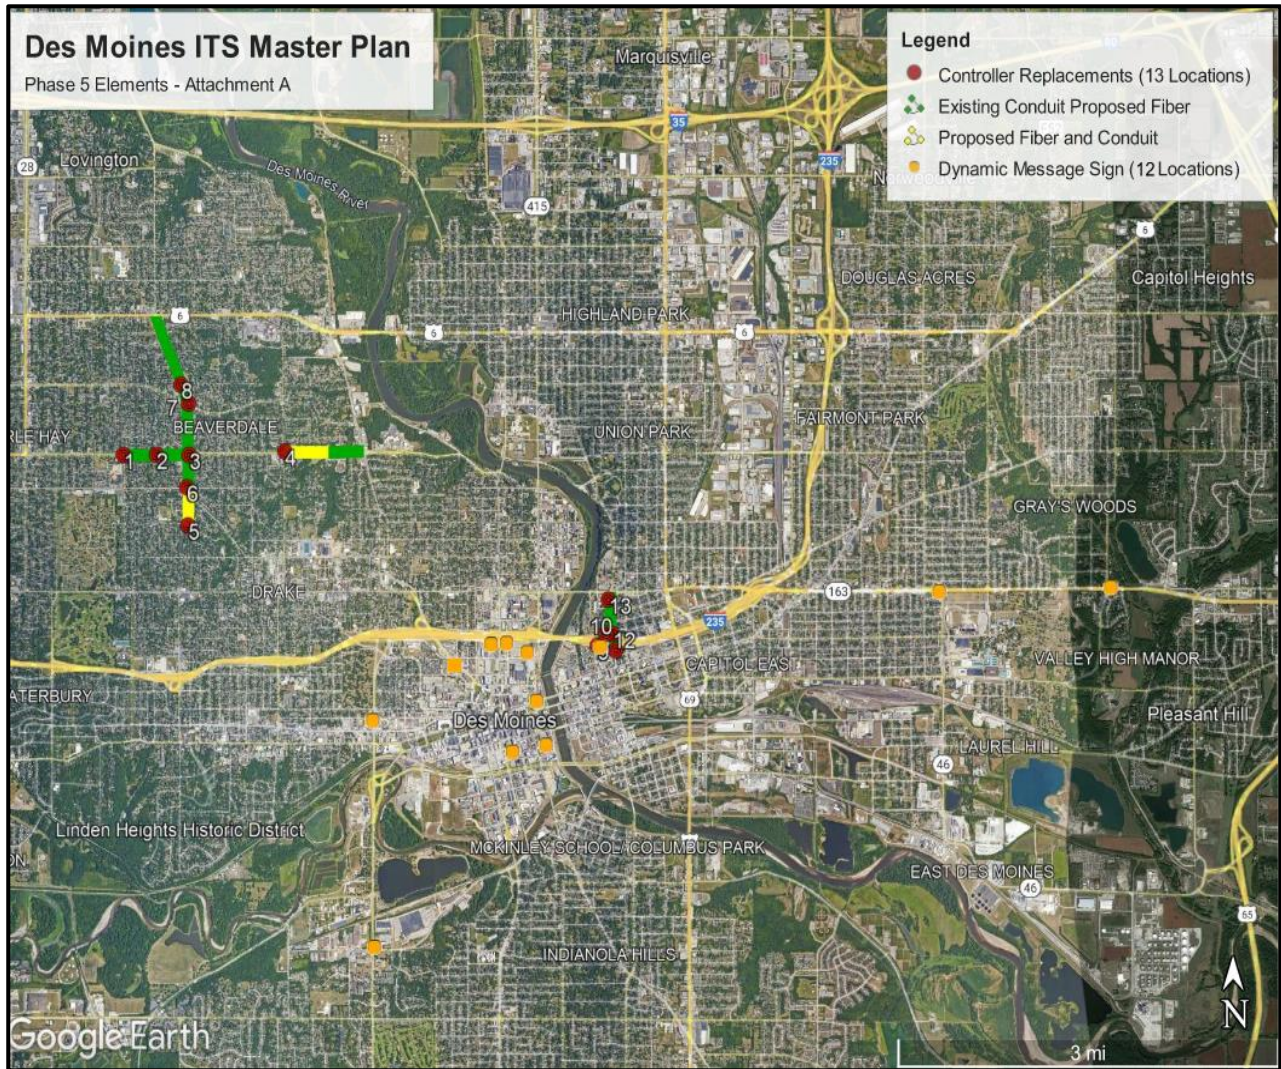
Des Moines ITS Master Plan
Phase 5 Elements - Attachment A

Legend
Controller Replacements (13 Locations)
Existing Conduit Proposed Fiber
Proposed Fiber and Conduit
Dynamic Message Sign (12 Locations)

Marquisville
35
235
Norwoodville
28
Lovington
Des Moines River
415
6
DOUGLAS ACRES
Capitol Heights
6
HIGHLAND PARK
6
8
7
BEAVERDALE
UNION PARK
FAIRMONT PARK
RLE HAY
1
2
3
4
6
5
GRAY'S WOODS
DRAKE
13
163
10
235
12
9
CAPITOL EAST
VALLEY HIGH MANOR
ATERBURY
69
Des Moines
Pleasant Hill
LAUREL HILL
46
Linden Heights Historic District
MCKINLEY SCHOOL/COLUMBUS PARK
ON
EAST DES MOINES
46
65
INDIANOLA HILLS
N
Google Earth
3 mi